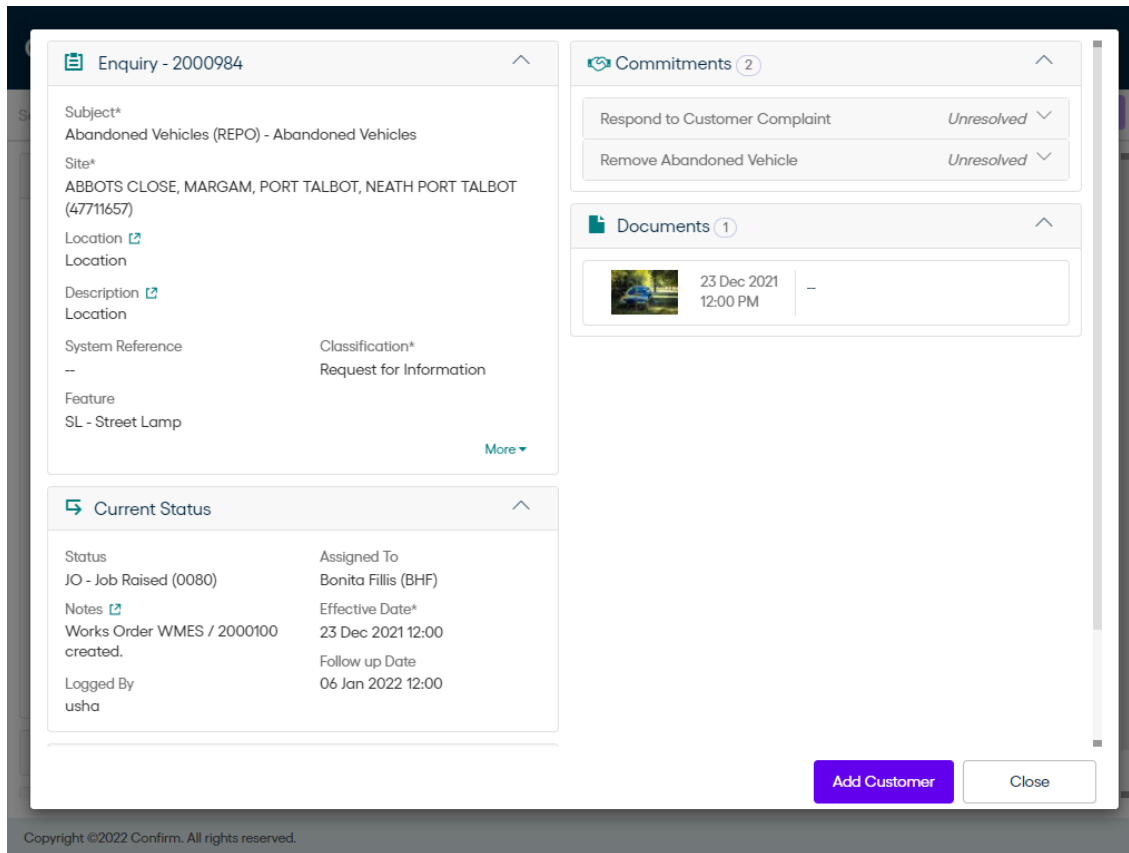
Enquiry - 2000984

Subject*
Abandoned Vehicles (REPO) - Abandoned Vehicles

Site*
ABBOTS CLOSE, MARGAM, PORT TALBOT, NEATH PORT TALBOT (47711657)

Location
Location

Description
Location

System Reference
--

Classification*
Request for Information

Feature
SL - Street Lamp

More

Current Status

Status
JO - Job Raised (0080)

Assigned To
Bonita Fillis (BHF)

Notes
Works Order WMES / 2000100 created.

Effective Date*
23 Dec 2021 12:00

Follow up Date
06 Jan 2022 12:00

Logged By
usha

Commitments 2

Respond to Customer Complaint Unresolved

Remove Abandoned Vehicle Unresolved

Documents 1

23 Dec 2021
12:00 PM
–

Add Customer
Close

Copyright ©2022 Confirm. All rights reserved.